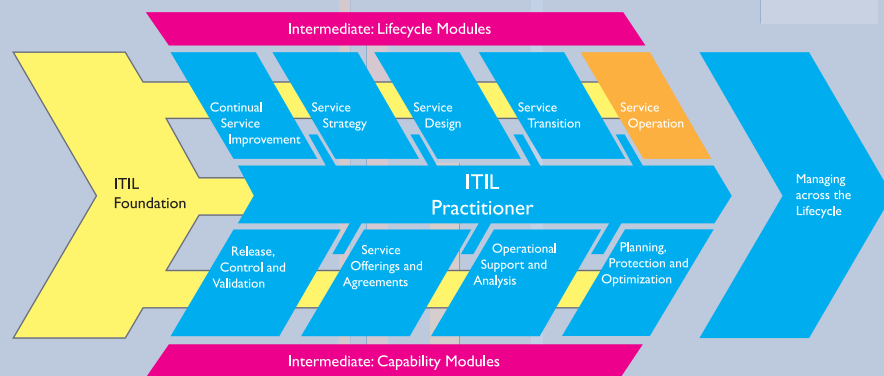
Intermediate: Lifecycle Modules

Continual Service Improvement

Service Strategy

Service Design

Service Transition

Service Operation

ITIL Foundation

ITIL Practitioner

Managing across the Lifecycle

Release, Control and Validation

Service Offerings and Agreements

Operational Support and Analysis

Planning, Protection and Optimization

Intermediate: Capability Modules